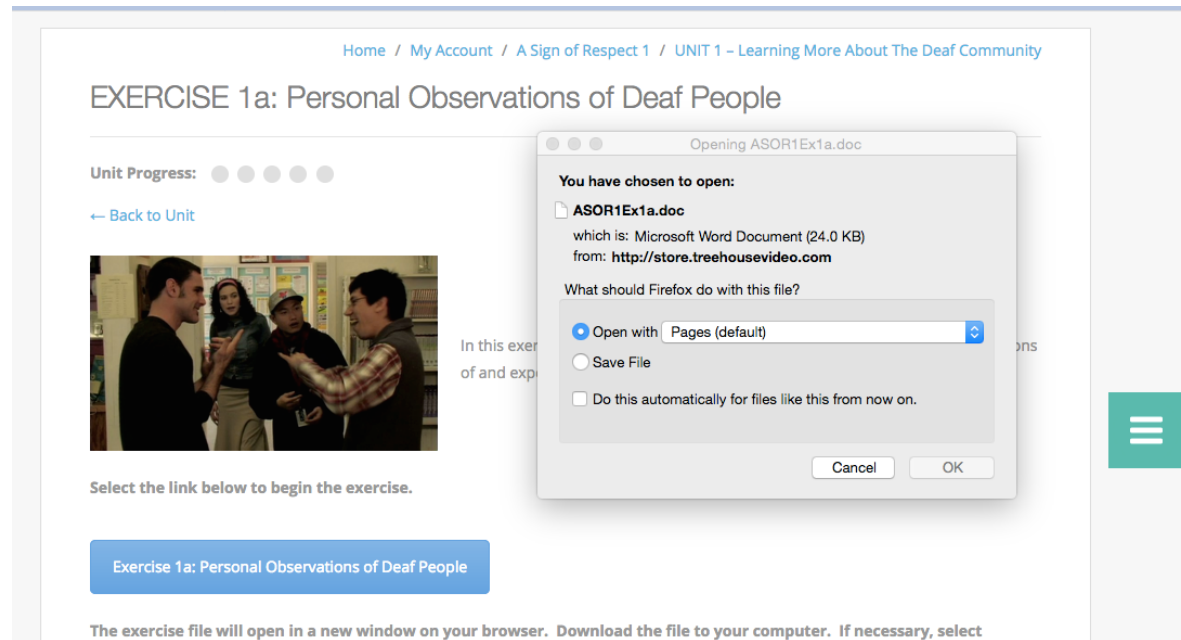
Home / My Account / A Sign of Respect 1 / UNIT 1 – Learning More About The Deaf Community

EXERCISE 1a: Personal Observations of Deaf People

Unit Progress:

← Back to Unit

In this exer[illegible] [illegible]ons of and exp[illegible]

Opening ASOR1Ex1a.doc

You have chosen to open:

ASOR1Ex1a.doc

which is: Microsoft Word Document (24.0 KB)
from: http://store.treehousevideo.com

What should Firefox do with this file?

Open with Pages (default)

Save File

Do this automatically for files like this from now on.

Cancel OK

Select the link below to begin the exercise.

Exercise 1a: Personal Observations of Deaf People

The exercise file will open in a new window on your browser. Download the file to your computer. If necessary, select